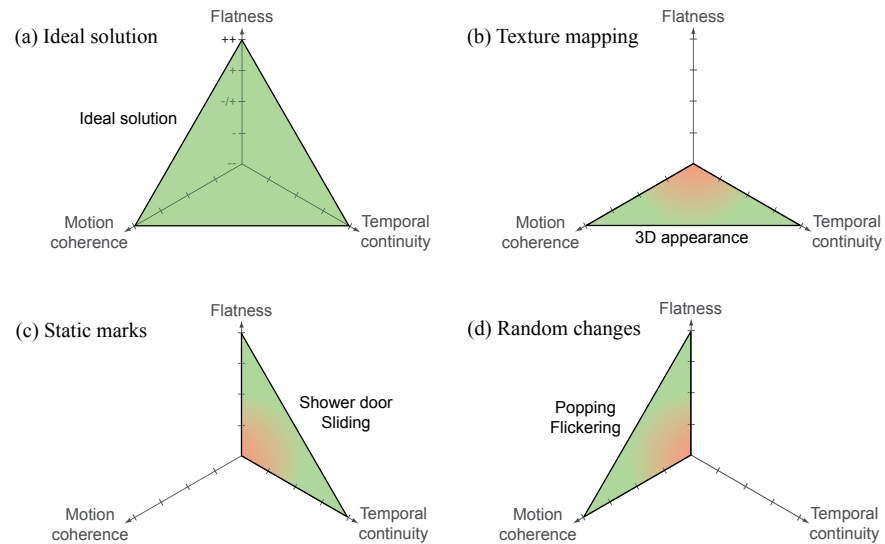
(a) Ideal solution

Flatness

++

+

-/+

-

--

Ideal solution

Motion coherence

Temporal continuity

(b) Texture mapping

Flatness

Motion coherence

3D appearance

Temporal continuity

(c) Static marks

Flatness

Shower door Sliding

Motion coherence

Temporal continuity

(d) Random changes

Flatness

Popping Flickering

Motion coherence

Temporal continuity